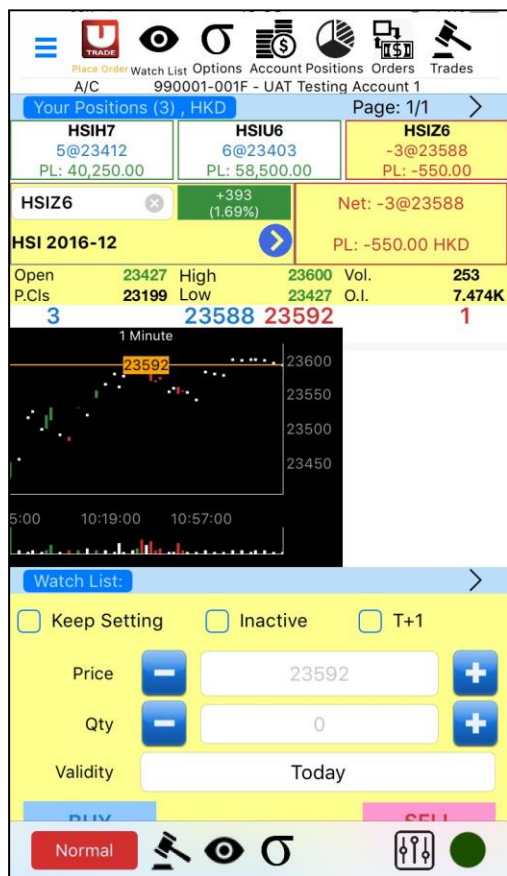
TRADE

Place Order Watch List Options Account Positions Orders Trades

A/C 990001-001F - UAT Testing Account 1

Your Positions (3) , HKD

Page: 1/1

| HSIH7 | HSIU6 | HSIZ6 |
|---|---|---|
| 5@23412 | 6@23403 | -3@23588 |
| PL: 40,250.00 | PL: 58,500.00 | PL: -550.00 |

HSIZ6

+393 (1.69%)

Net: -3@23588

HSI 2016-12

PL: -550.00 HKD

| Open | 23427 | High | 23600 | Vol. | 253 |
|---|---|---|---|---|---|
| P.Cls | 23199 | Low | 23427 | O.I. | 7.474K |

3 23588 23592 1

1 Minute

23592

23600

23550

23500

23450

5:00 10:19:00 10:57:00

Watch List:

Keep Setting

Inactive

T+1

Price

23592

Qty

0

Validity

Today

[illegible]

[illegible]

Normal